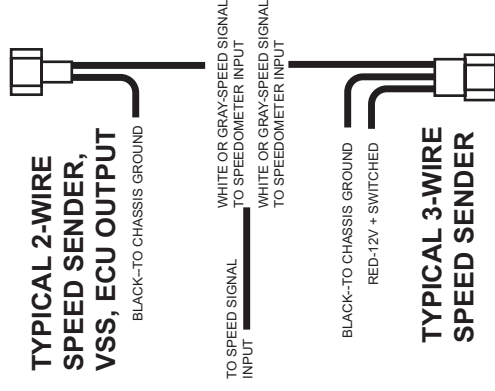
TYPICAL 2-WIRE SPEED SENDER, VSS, ECU OUTPUT

BLACK--TO CHASSIS GROUND

WHITE OR GRAY-SPEED SIGNAL TO SPEEDOMETER INPUT

TO SPEED SIGNAL INPUT

WHITE OR GRAY-SPEED SIGNAL TO SPEEDOMETER INPUT

BLACK--TO CHASSIS GROUND

RED-12V + SWITCHED

TYPICAL 3-WIRE SPEED SENDER